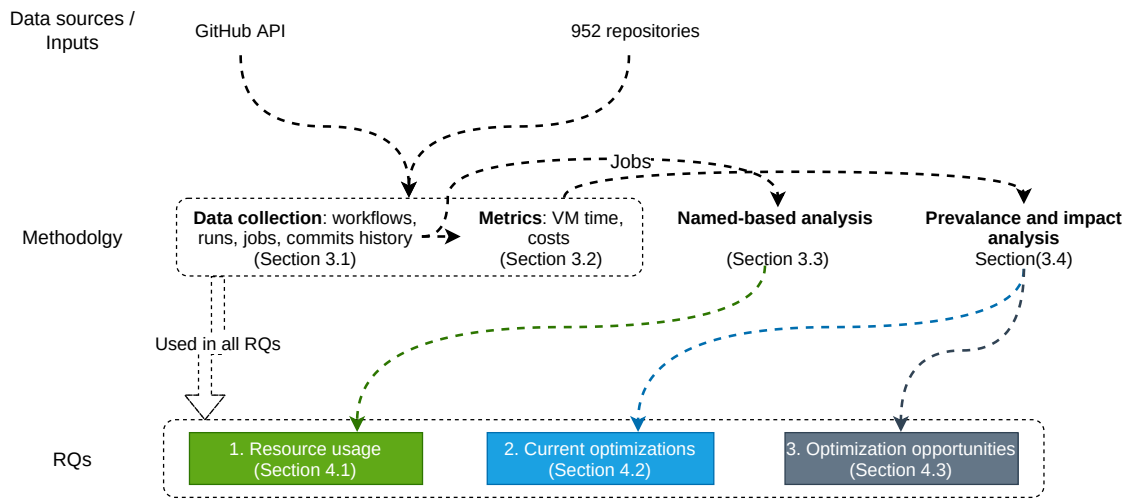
Data sources / Inputs

GitHub API

952 repositories

Jobs

Methodolgy

**Data collection**: workflows, runs, jobs, commits history (Section 3.1)

**Metrics**: VM time, costs (Section 3.2)

**Named-based analysis**

(Section 3.3)

**Prevalance and impact analysis**

Section(3.4)

Used in all RQs

RQs

1. Resource usage (Section 4.1)

2. Current optimizations (Section 4.2)

3. Optimization opportunities (Section 4.3)